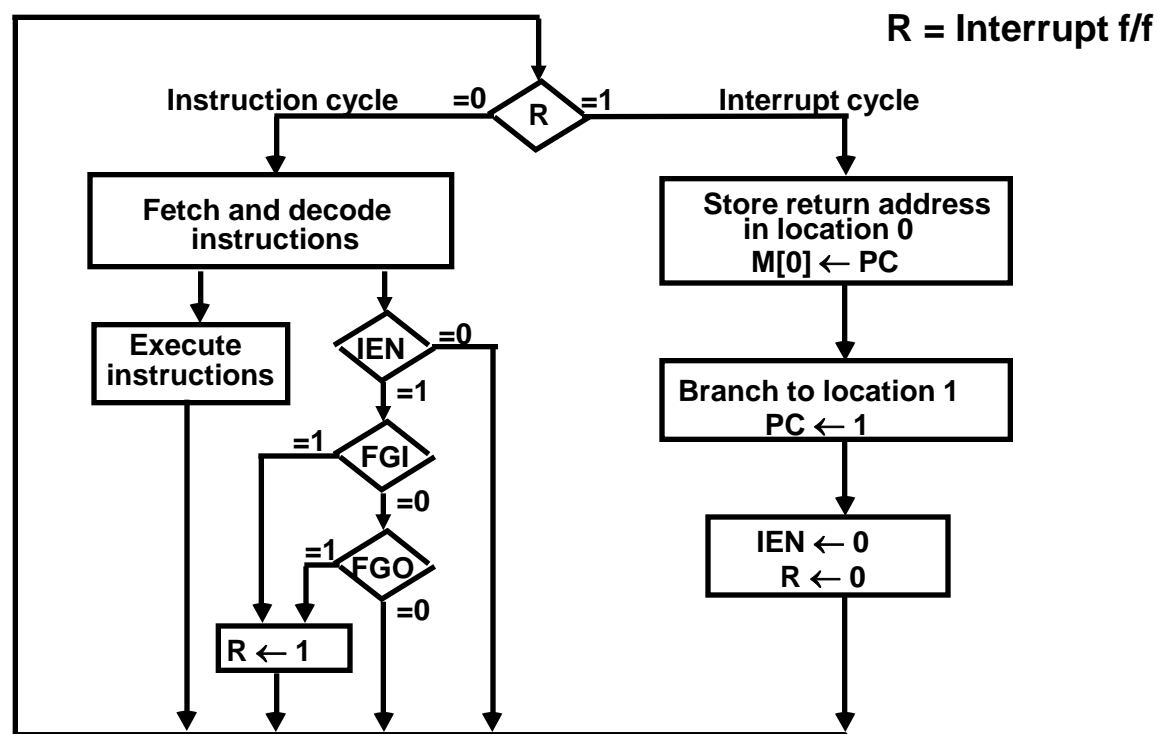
R = Interrupt f/f

Instruction cycle =0 R =1 Interrupt cycle

Fetch and decode instructions

Execute instructions

IEN =0
=1
=1 FGI
=0
=1 FGO
=0

$R \leftarrow 1$

Store return address in location 0
$M[0] \leftarrow PC$

Branch to location 1
$PC \leftarrow 1$

$IEN \leftarrow 0$
$R \leftarrow 0$